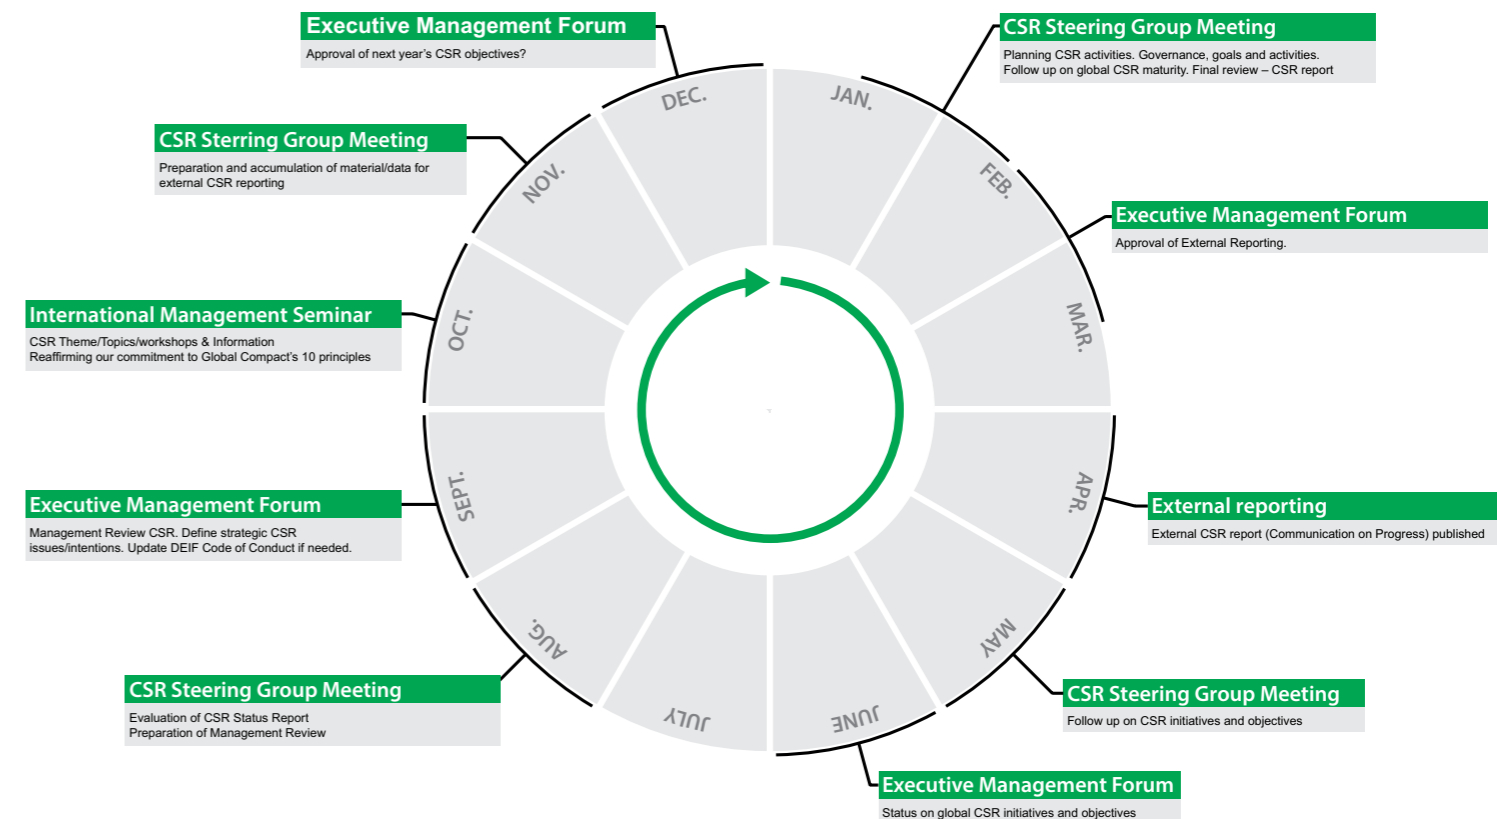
Executive Management Forum
Approval of next year's CSR objectives?

CSR Steering Group Meeting
Planning CSR activities. Governance, goals and activities.
Follow up on global CSR maturity. Final review – CSR report

CSR Sterring Group Meeting
Preparation and accumulation of material/data for external CSR reporting

Executive Management Forum
Approval of External Reporting.

International Management Seminar
CSR Theme/Topics/workshops & Information
Reaffirming our commitment to Global Compact's 10 principles

Executive Management Forum
Management Review CSR. Define strategic CSR issues/intentions. Update DEIF Code of Conduct if needed.

External reporting
External CSR report (Communication on Progress) published

CSR Steering Group Meeting
Evaluation of CSR Status Report
Preparation of Management Review

CSR Steering Group Meeting
Follow up on CSR initiatives and objectives

Executive Management Forum
Status on global CSR initiatives and objectives

JAN.
FEB.
MAR.
APR.
MAY
JUNE
JULY
AUG.
SEPT.
OCT.
NOV.
DEC.